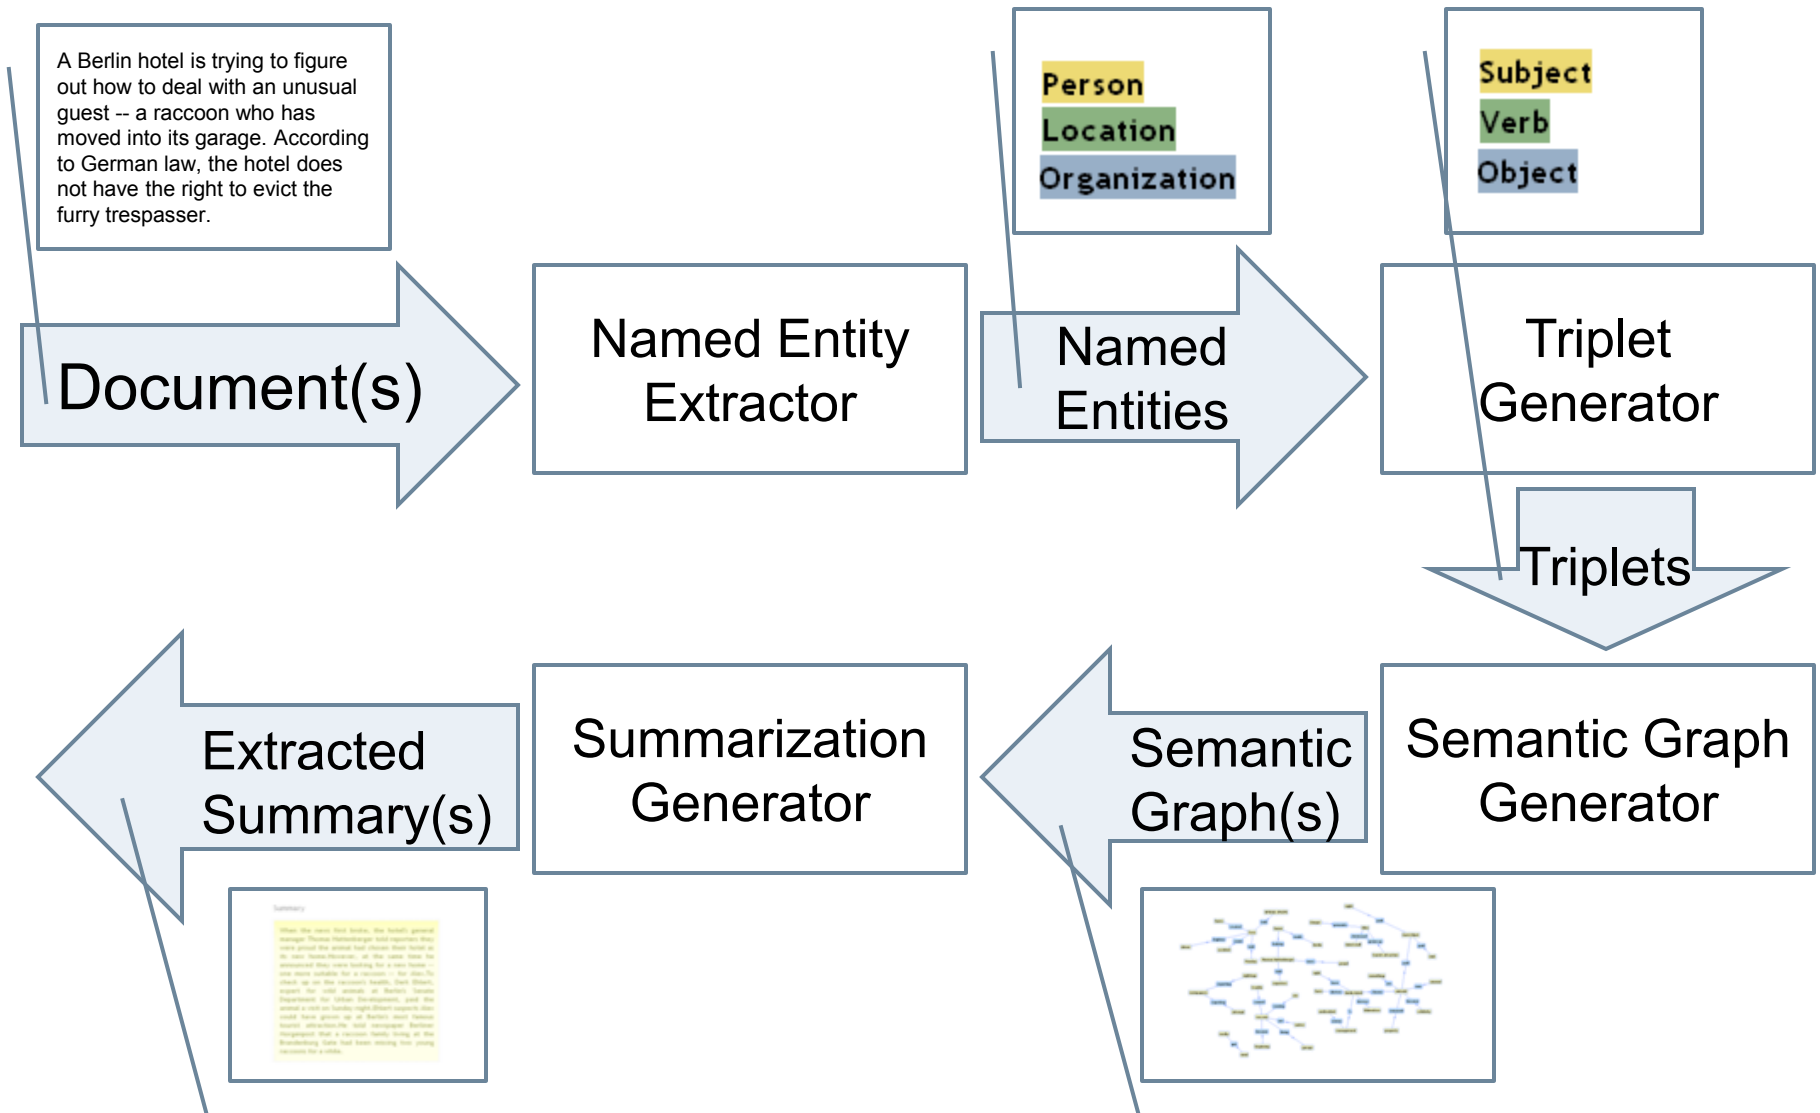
A Berlin hotel is trying to figure out how to deal with an unusual guest -- a raccoon who has moved into its garage. According to German law, the hotel does not have the right to evict the furry trespasser.

Document(s)

Named Entity Extractor

Person
Location
Organization

Named Entities

Subject
Verb
Object

Triplet Generator

Triplets

Semantic Graph Generator

Semantic Graph(s)

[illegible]

Summarization Generator

Extracted Summary(s)

Summary

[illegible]